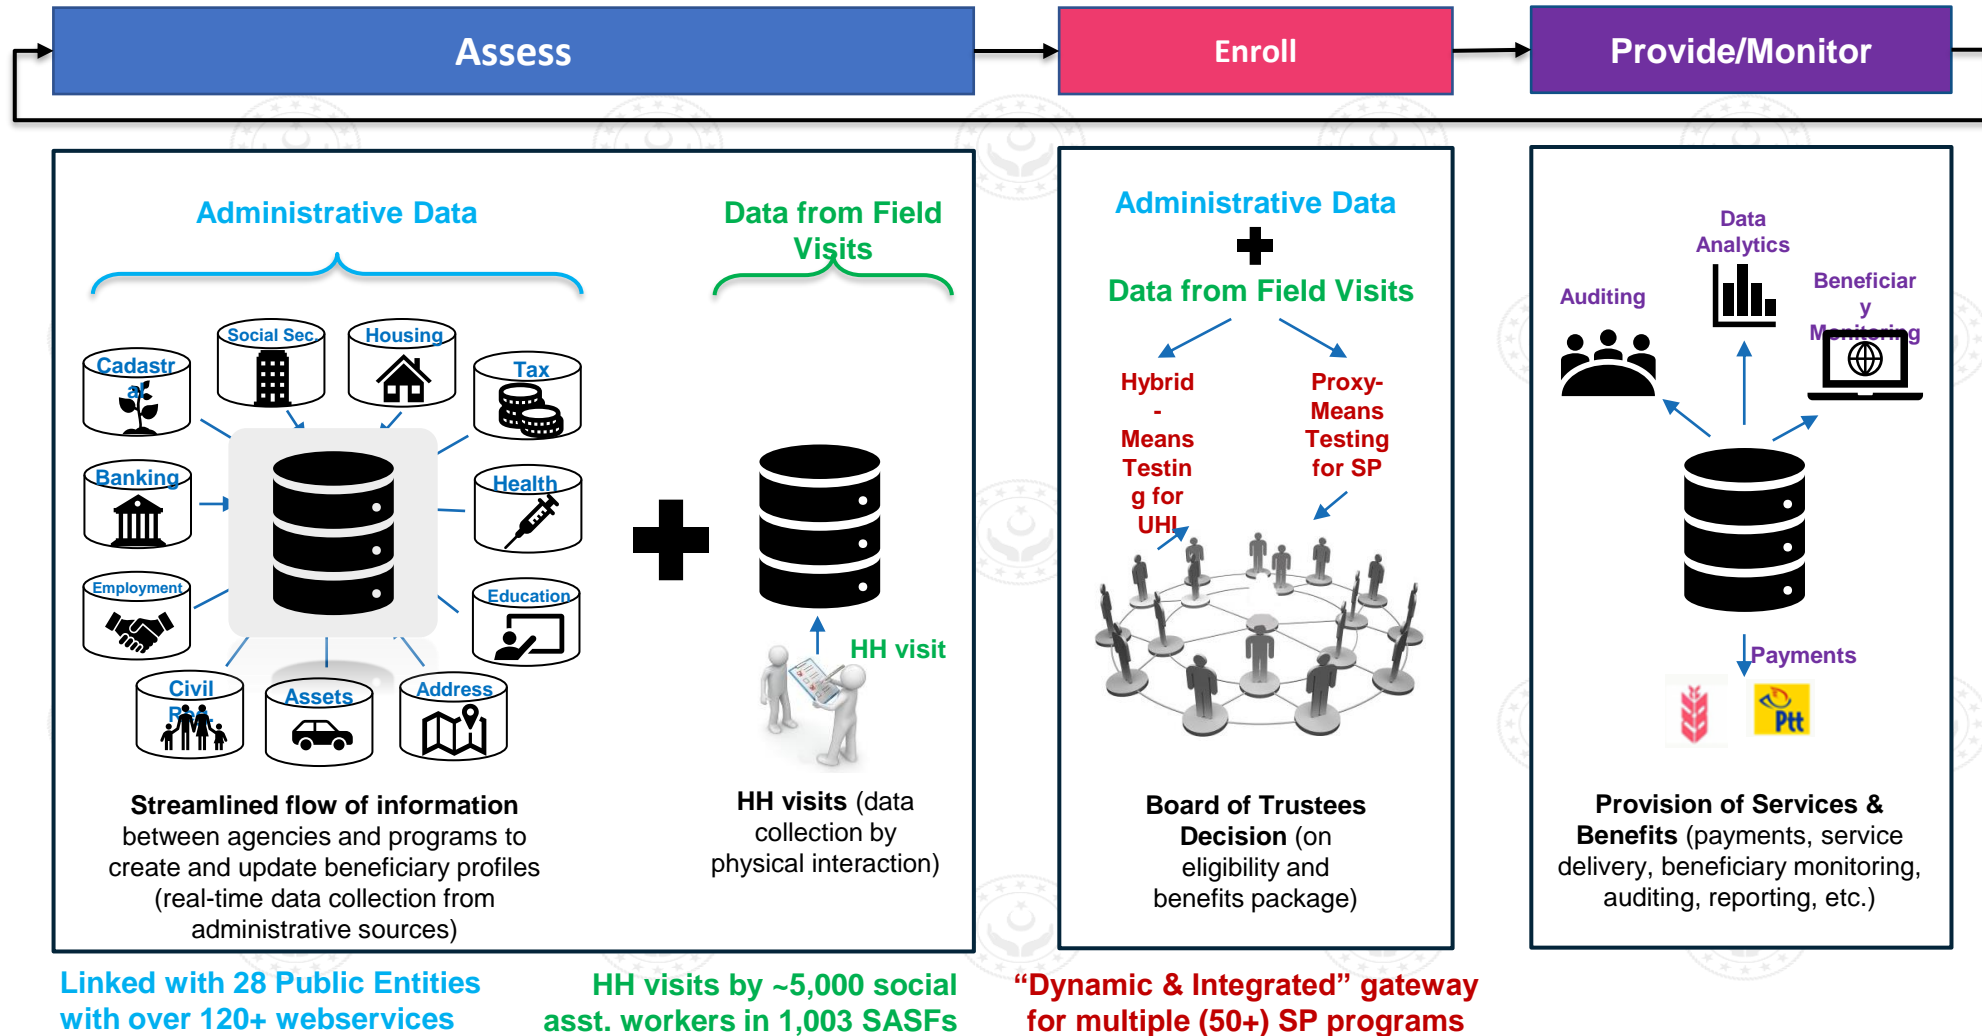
Assess

Enroll

Provide/Monitor

Administrative Data

Data from Field Visits

Cadastral

Social Sec.

Housing

Tax

Banking

Health

Employment

Education

Civil Reg.

Assets

Address

HH visit

Streamlined flow of information between agencies and programs to create and update beneficiary profiles (real-time data collection from administrative sources)

HH visits (data collection by physical interaction)

Administrative Data

Data from Field Visits

Hybrid - Means Testing for UHI

Proxy-Means Testing for SP

Board of Trustees Decision (on eligibility and benefits package)

Data Analytics

Auditing

Beneficiary Monitoring

Payments

Ptt

Provision of Services & Benefits (payments, service delivery, beneficiary monitoring, auditing, reporting, etc.)

Linked with 28 Public Entities with over 120+ webservices

HH visits by ~5,000 social asst. workers in 1,003 SASFs

“Dynamic & Integrated” gateway for multiple (50+) SP programs